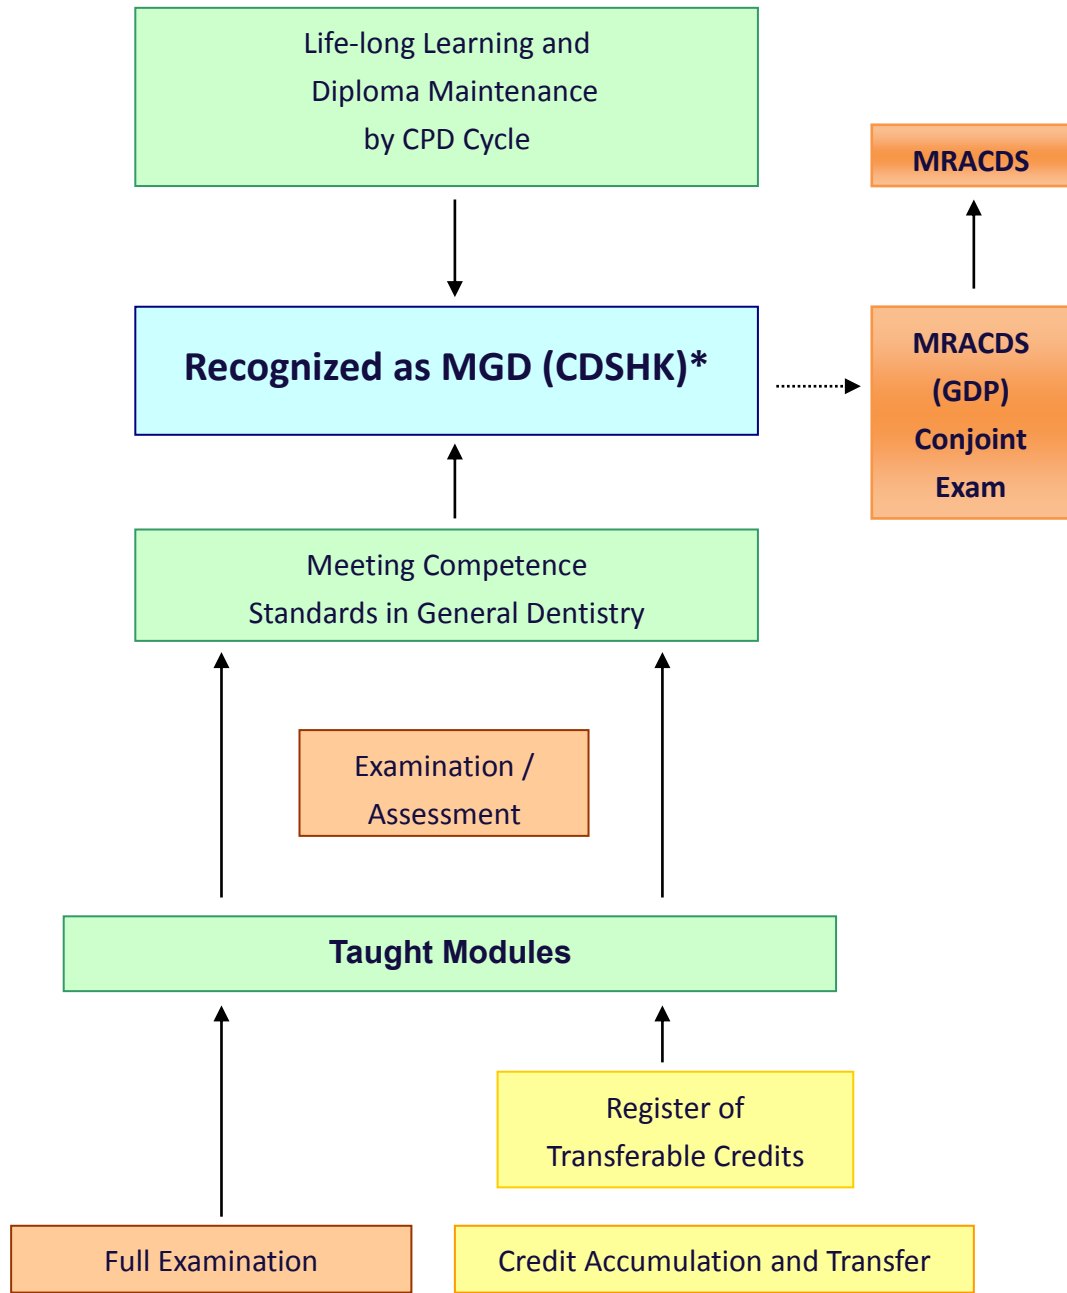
Life-long Learning and
Diploma Maintenance
by CPD Cycle

MRACDS

Recognized as MGD (CDSHK)*

MRACDS
(GDP)
Conjoint
Exam

Meeting Competence
Standards in General Dentistry

Examination /
Assessment

Taught Modules

Register of
Transferable Credits

Full Examination

Credit Accumulation and Transfer